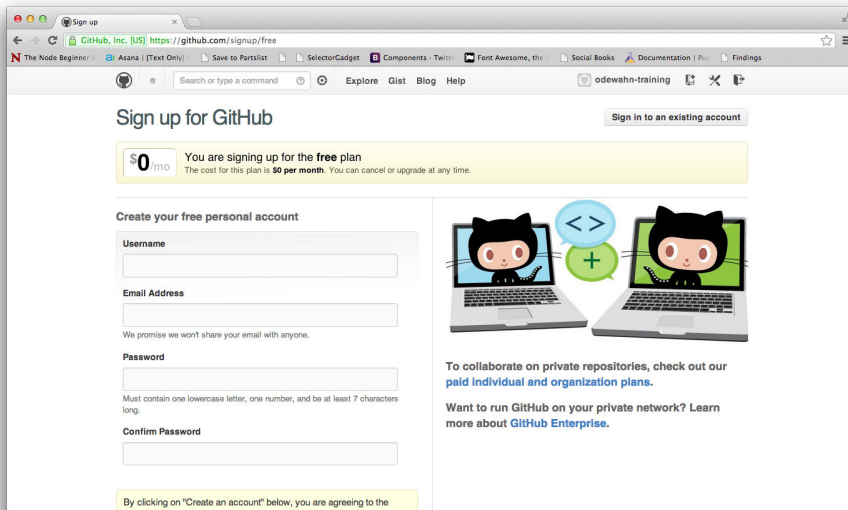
Sign up

GitHub, Inc. [US] https://github.com/signup/free

The Node Beginner Asana | [Text Only] Save to Partslist SelectorGadget Components · Twitt Font Awesome, the Social Books Documentation | Pu Findings

Search or type a command

Explore Gist Blog Help

odewahn-training

Sign up for GitHub

Sign in to an existing account

$0/mo You are signing up for the **free** plan
The cost for this plan is **$0 per month**. You can cancel or upgrade at any time.

Create your free personal account

Username

Email Address

We promise we won't share your email with anyone.

Password

Must contain one lowercase letter, one number, and be at least 7 characters long.

Confirm Password

By clicking on "Create an account" below, you are agreeing to the

< >

+

To collaborate on private repositories, check out our paid individual and organization plans.

Want to run GitHub on your private network? Learn more about GitHub Enterprise.